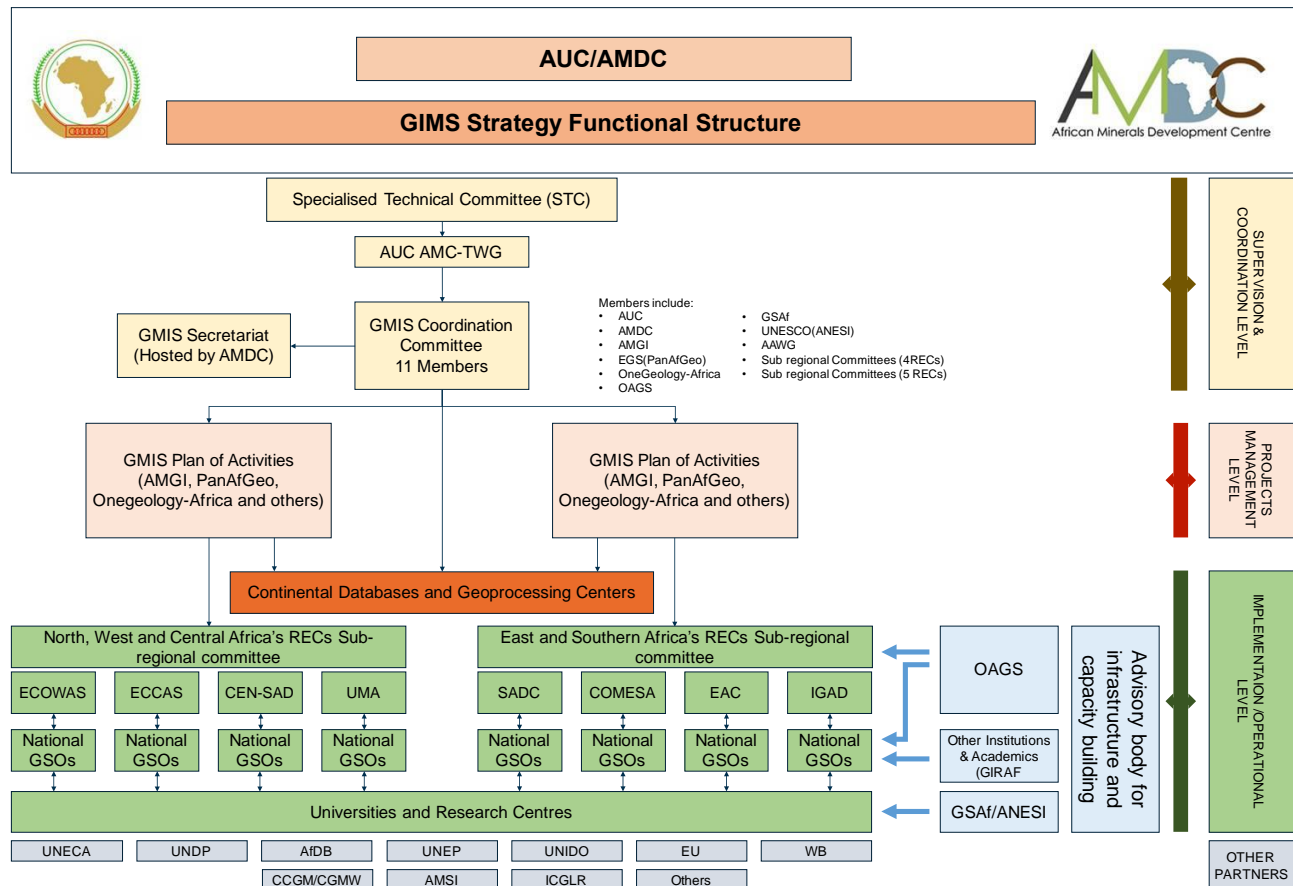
AUC/AMDC

GIMS Strategy Functional Structure

AMDC
African Minerals Development Centre

Specialised Technical Committee (STC)

AUC AMC-TWG

GMIS Secretariat (Hosted by AMDC)

GMIS Coordination Committee 11 Members

Members include:
- AUC
- AMDC
- AMGI
- EGS(PanAfGeo)
- OneGeology-Africa
- OAGS
- GSAf
- UNESCO(ANESI)
- AAWG
- Sub regional Committees (4RECs)
- Sub regional Committees (5 RECs)

SUPERVISION & COORDINATION LEVEL

GMIS Plan of Activities (AMGI, PanAfGeo, Onegeology-Africa and others)

GMIS Plan of Activities (AMGI, PanAfGeo, Onegeology-Africa and others)

PROJECTS MANAGEMENT LEVEL

Continental Databases and Geoprocessing Centers

North, West and Central Africa's RECs Sub-regional committee

East and Southern Africa's RECs Sub-regional committee

OAGS

Advisory body for infrastructure and capacity building

IMPLEMENTAION /OPERATIONAL LEVEL

ECOWAS
ECCAS
CEN-SAD
UMA
SADC
COMESA
EAC
IGAD

National GSOs
National GSOs
National GSOs
National GSOs
National GSOs
National GSOs
National GSOs
National GSOs

Other Institutions & Academics (GIRAF

Universities and Research Centres

GSAf/ANESI

UNECA
UNDP
AfDB
UNEP
UNIDO
EU
WB
CCGM/CGMW
AMSI
ICGLR
Others

OTHER PARTNERS